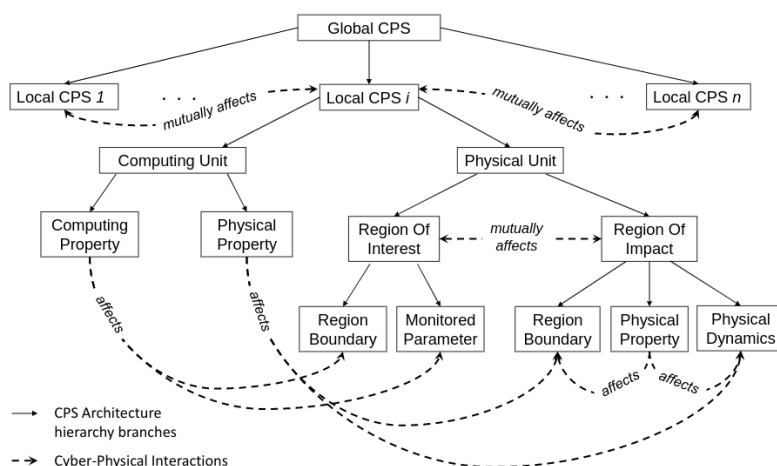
Global CPS

Local CPS *1*

. . .

mutually affects

Local CPS *i*

mutually affects

. . .

Local CPS *n*

Computing Unit

Physical Unit

Computing Property

Physical Property

Region Of Interest

mutually affects

Region Of Impact

affects

affects

Region Boundary

Monitored Parameter

Region Boundary

Physical Property

Physical Dynamics

affects

affects

CPS Architecture hierarchy branches

Cyber-Physical Interactions